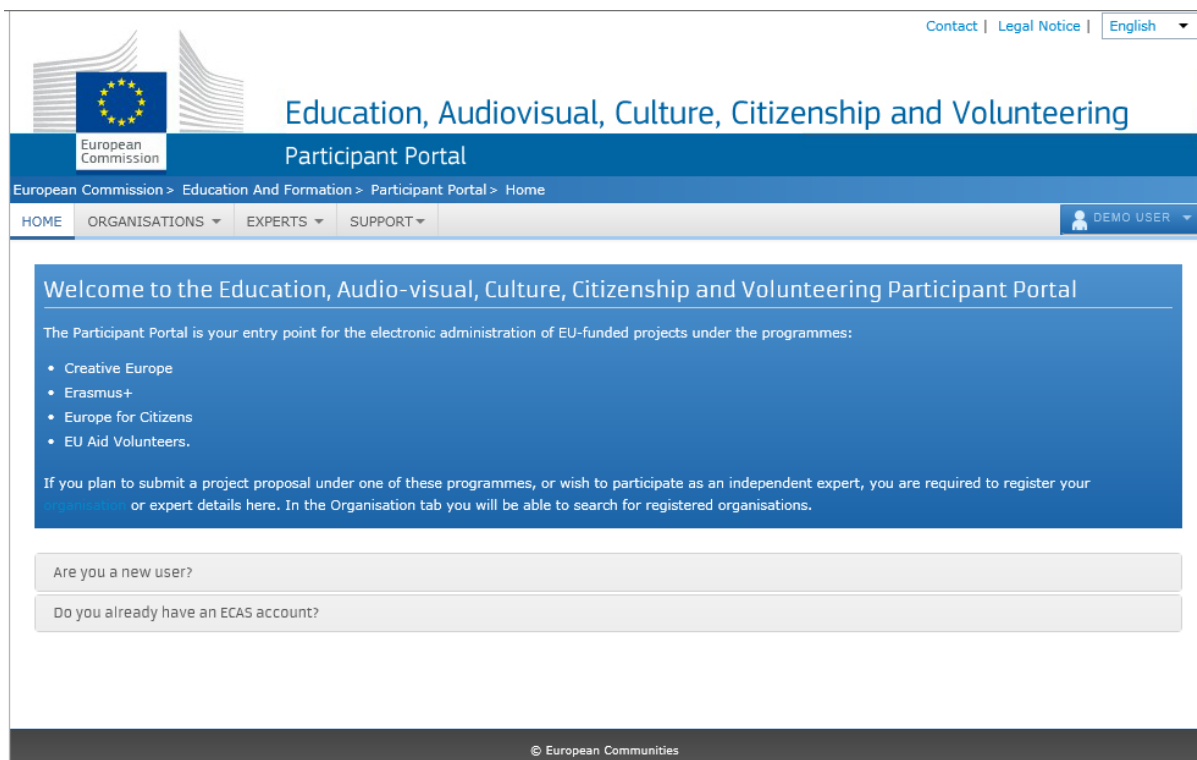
Contact | Legal Notice | English

European Commission

Education, Audiovisual, Culture, Citizenship and Volunteering

Participant Portal

European Commission > Education And Formation > Participant Portal > Home

HOME ORGANISATIONS EXPERTS SUPPORT

DEMO USER

Welcome to the Education, Audio-visual, Culture, Citizenship and Volunteering Participant Portal

The Participant Portal is your entry point for the electronic administration of EU-funded projects under the programmes:

- Creative Europe
- Erasmus+
- Europe for Citizens
- EU Aid Volunteers.

If you plan to submit a project proposal under one of these programmes, or wish to participate as an independent expert, you are required to register your organisation or expert details here. In the Organisation tab you will be able to search for registered organisations.

Are you a new user?

Do you already have an ECAS account?

© European Communities